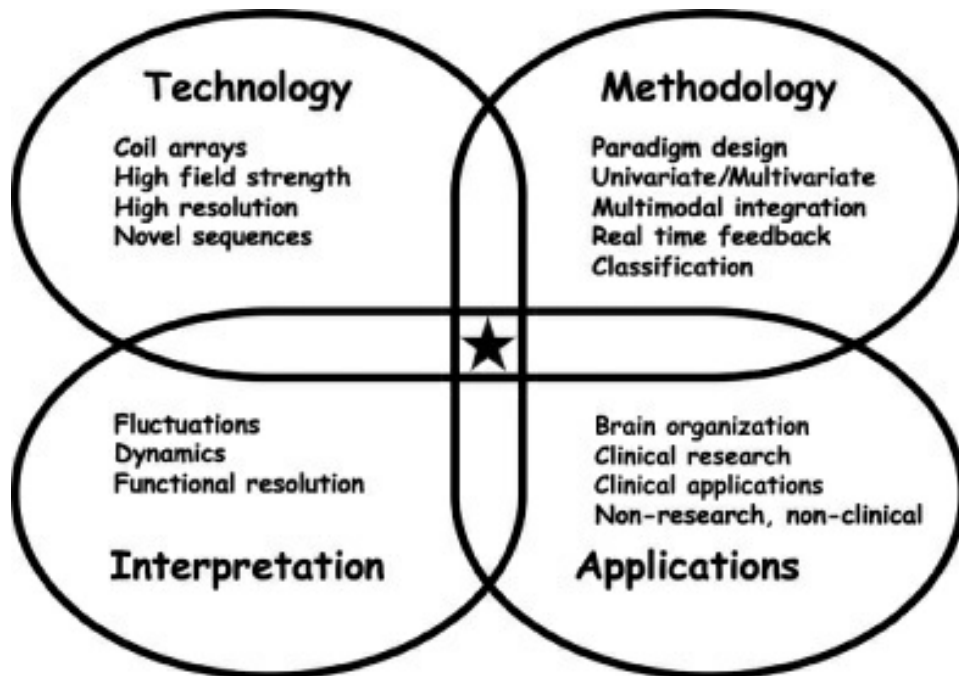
Technology

Coil arrays
High field strength
High resolution
Novel sequences

Methodology

Paradigm design
Univariate/Multivariate
Multimodal integration
Real time feedback
Classification

Fluctuations
Dynamics
Functional resolution

Interpretation

Brain organization
Clinical research
Clinical applications
Non-research, non-clinical

Applications